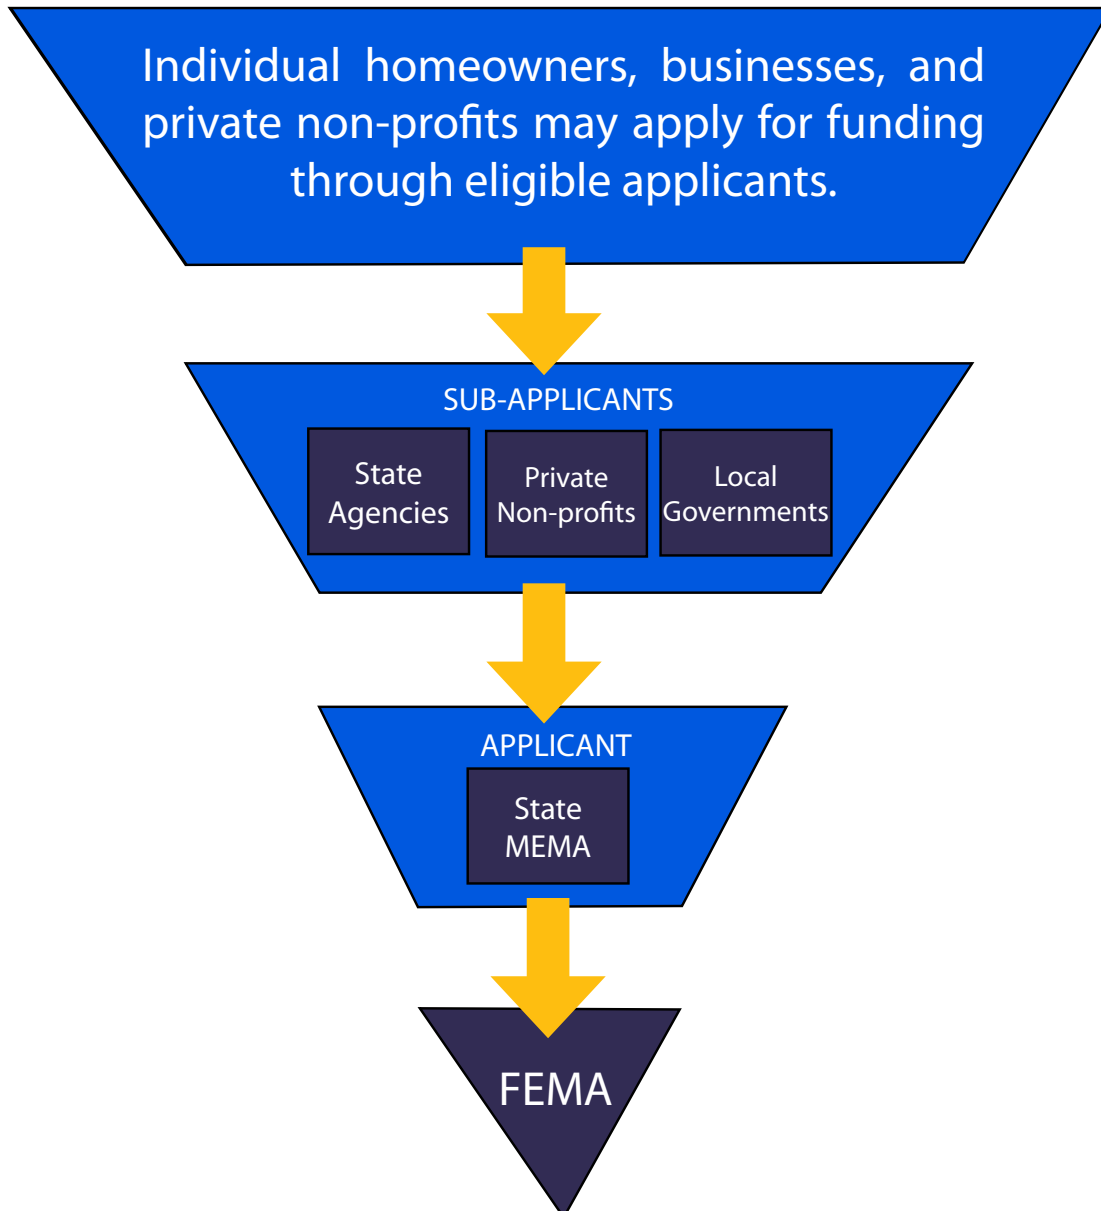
Individual homeowners, businesses, and private non-profits may apply for funding through eligible applicants.

SUB-APPLICANTS

State Agencies

Private Non-profits

Local Governments

APPLICANT

State MEMA

FEMA